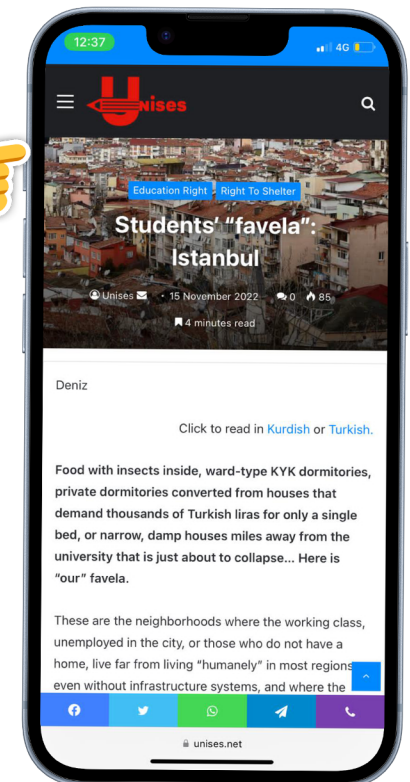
12:37
4G

Unises

Education Right Right To Shelter

Students' "favela": Istanbul

Unises · 15 November 2022 0 85
4 minutes read

Deniz

Click to read in Kurdish or Turkish.

Food with insects inside, ward-type KYK dormitories, private dormitories converted from houses that demand thousands of Turkish liras for only a single bed, or narrow, damp houses miles away from the university that is just about to collapse... Here is "our" favela.

These are the neighborhoods where the working class, unemployed in the city, or those who do not have a home, live far from living "humanely" in most regions even without infrastructure systems, and where the

unises.net